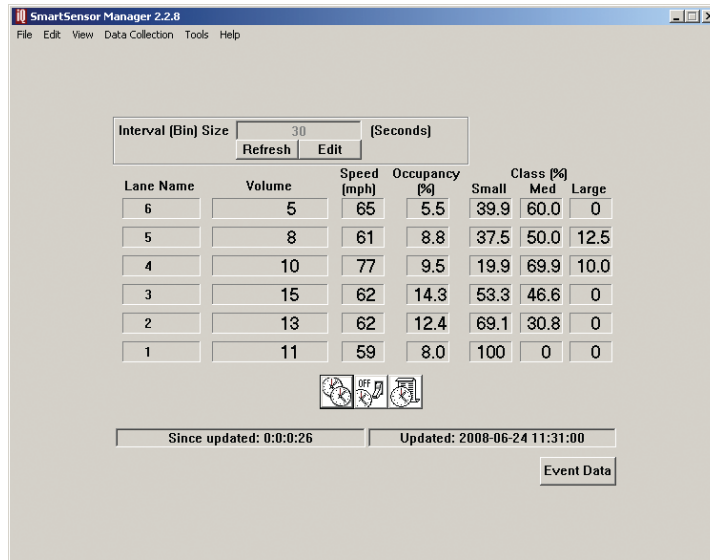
SmartSensor Manager 2.2.8

File Edit View Data Collection Tools Help

Interval (Bin) Size 30 (Seconds)

Refresh Edit

| Lane Name | Volume | Speed (mph) | Occupancy (%) | Class (%) Small | Med | Large |
|---|---|---|---|---|---|---|
| 6 | 5 | 65 | 5.5 | 39.9 | 60.0 | 0 |
| 5 | 8 | 61 | 8.8 | 37.5 | 50.0 | 12.5 |
| 4 | 10 | 77 | 9.5 | 19.9 | 69.9 | 10.0 |
| 3 | 15 | 62 | 14.3 | 53.3 | 46.6 | 0 |
| 2 | 13 | 62 | 12.4 | 69.1 | 30.8 | 0 |
| 1 | 11 | 59 | 8.0 | 100 | 0 | 0 |

OFF

Since updated: 0:0:0:26

Updated: 2008-06-24 11:31:00

Event Data